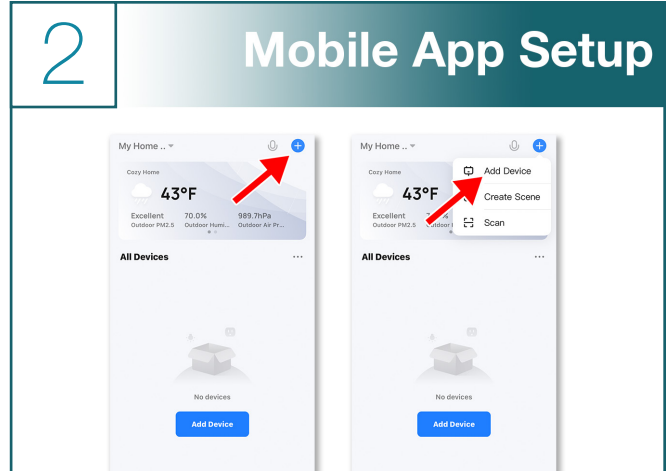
2

Mobile App Setup

My Home ..

Cozy Home

43°F

Excellent
Outdoor PM2.5

70.0%
Outdoor Humi...

989.7hPa
Outdoor Air Pr...

All Devices

No devices

Add Device

My Home ..

Cozy Home

43°F

Excellent
Outdoor PM2.5

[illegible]
Outdoor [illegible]

Add Device

Create Scene

Scan

All Devices

No devices

Add Device